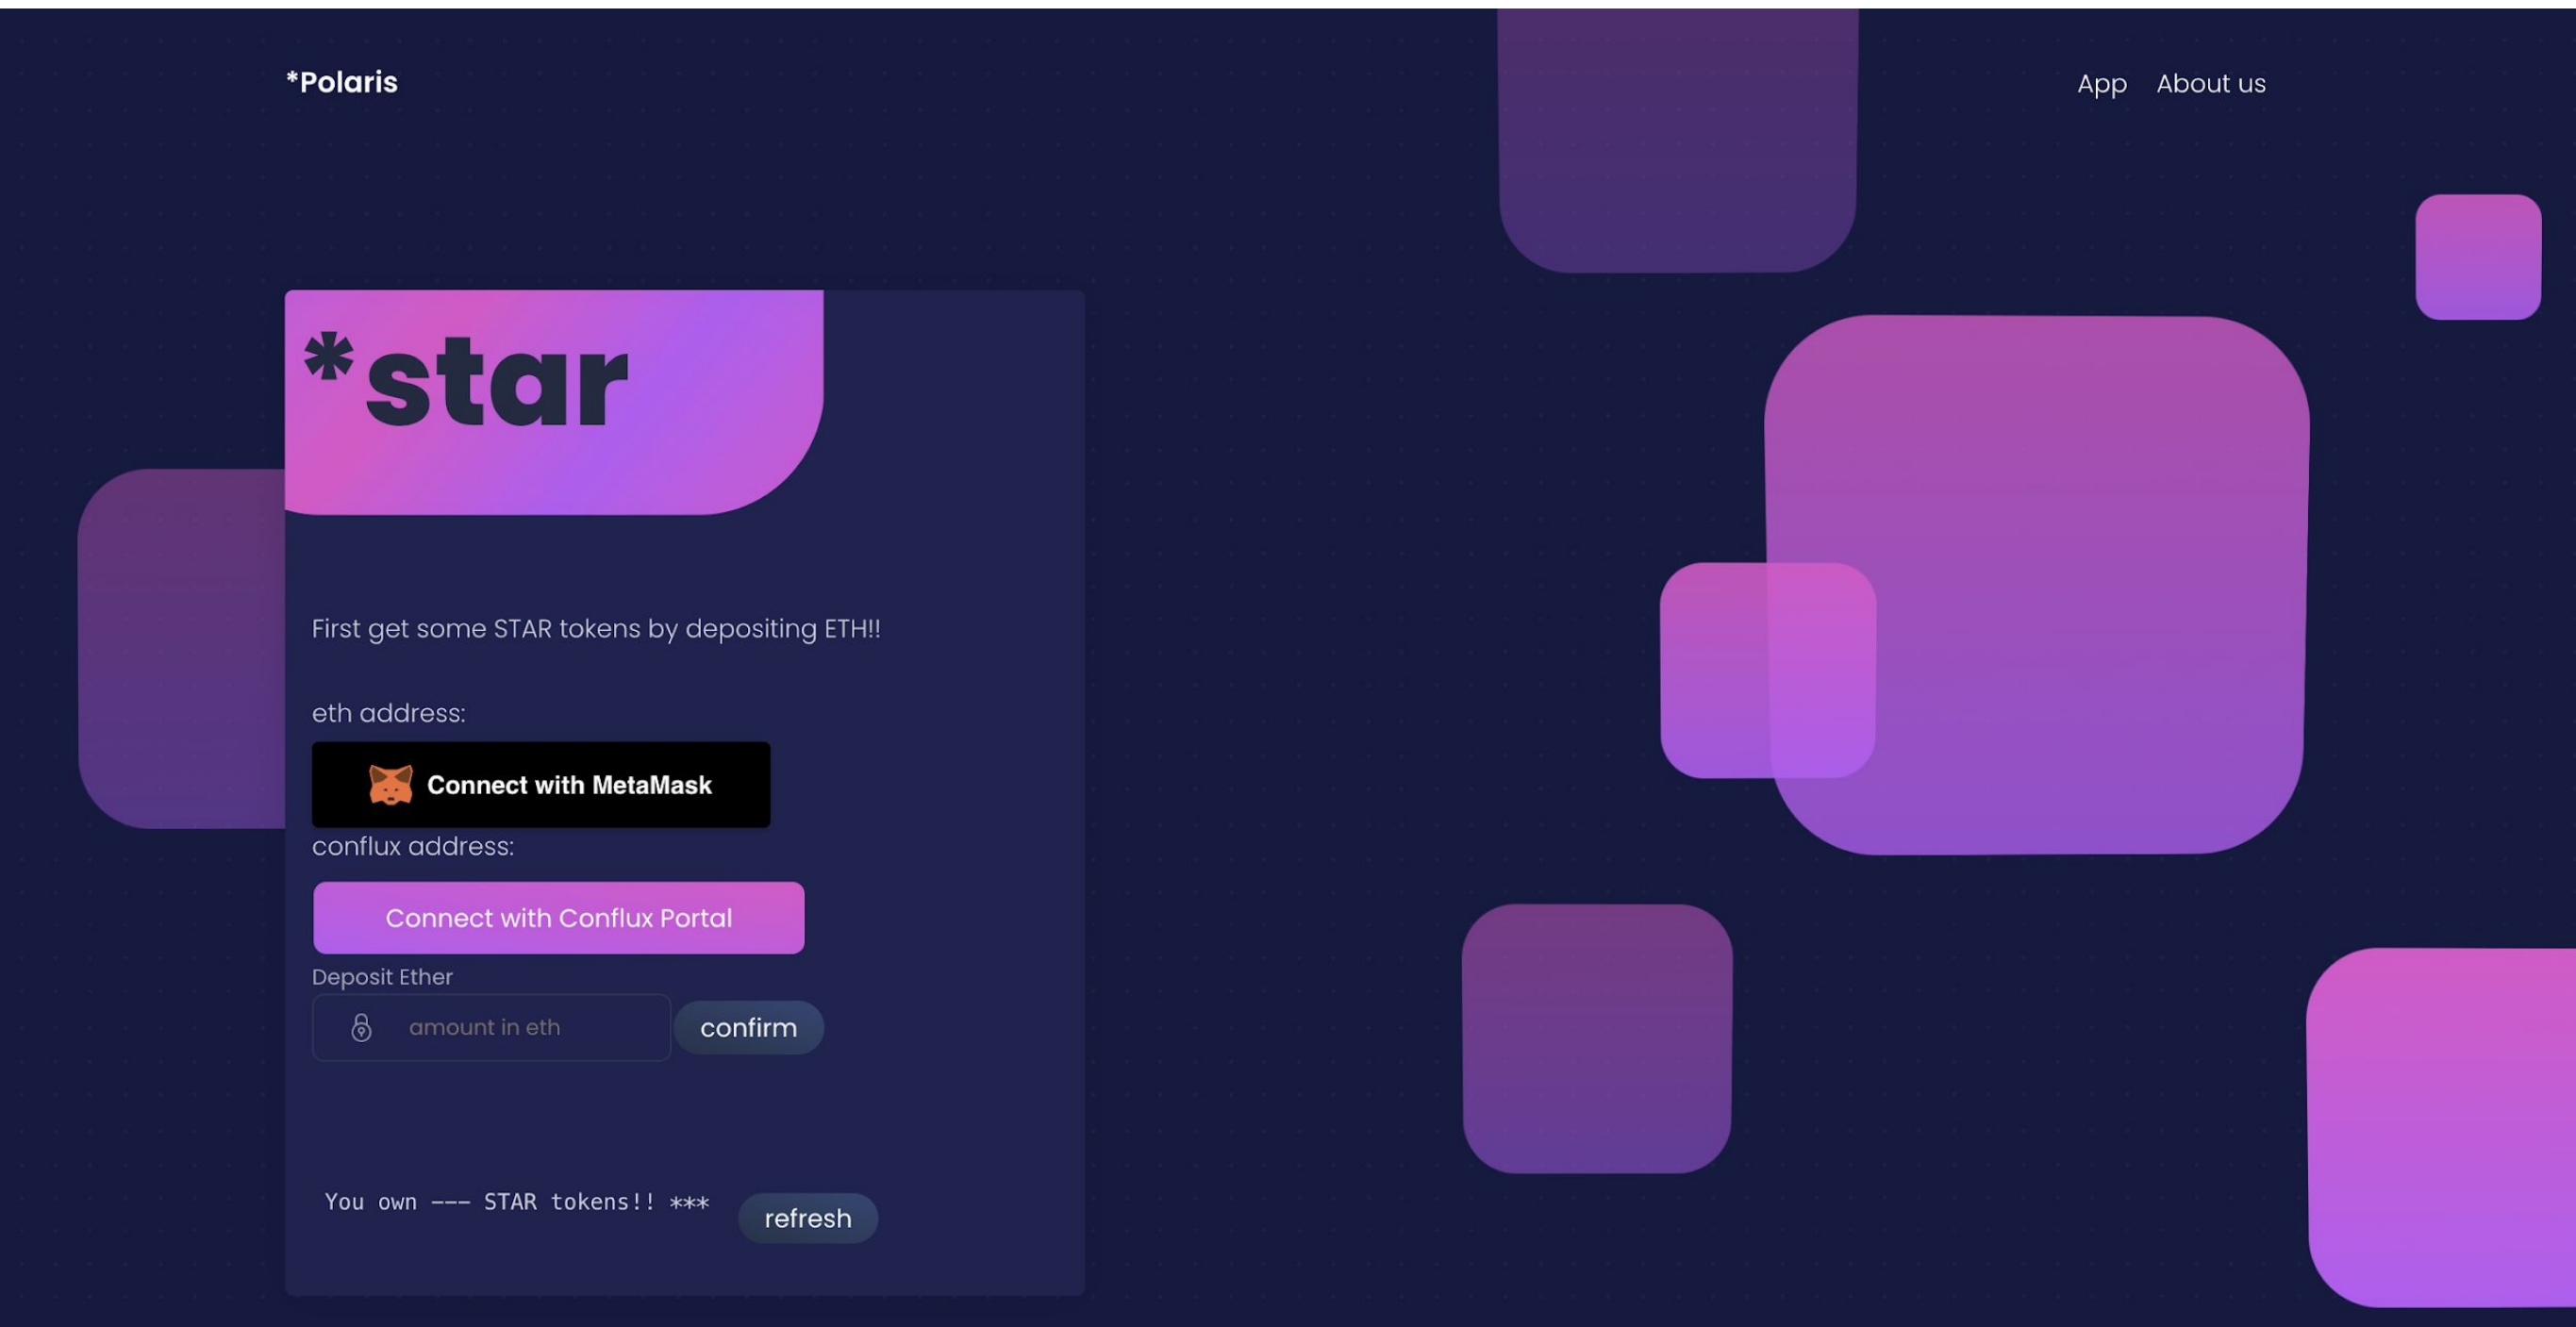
*Polaris

App About us

*star

First get some STAR tokens by depositing ETH!!

eth address:

Connect with MetaMask

conflux address:

Connect with Conflux Portal

Deposit Ether

amount in eth

confirm

You own --- STAR tokens!! ***

refresh